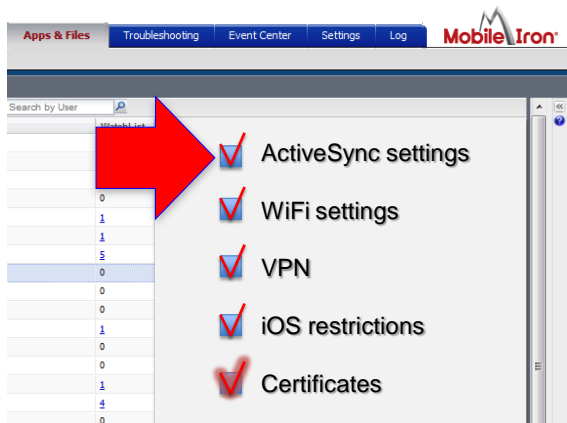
Apps & Files | Troubleshooting | Event Center | Settings | Log

MobileIron

Search by User

WatchList

0
1
1
5
0
0
0
1
0
0
1
4
0

ActiveSync settings

WiFi settings

VPN

iOS restrictions

Certificates